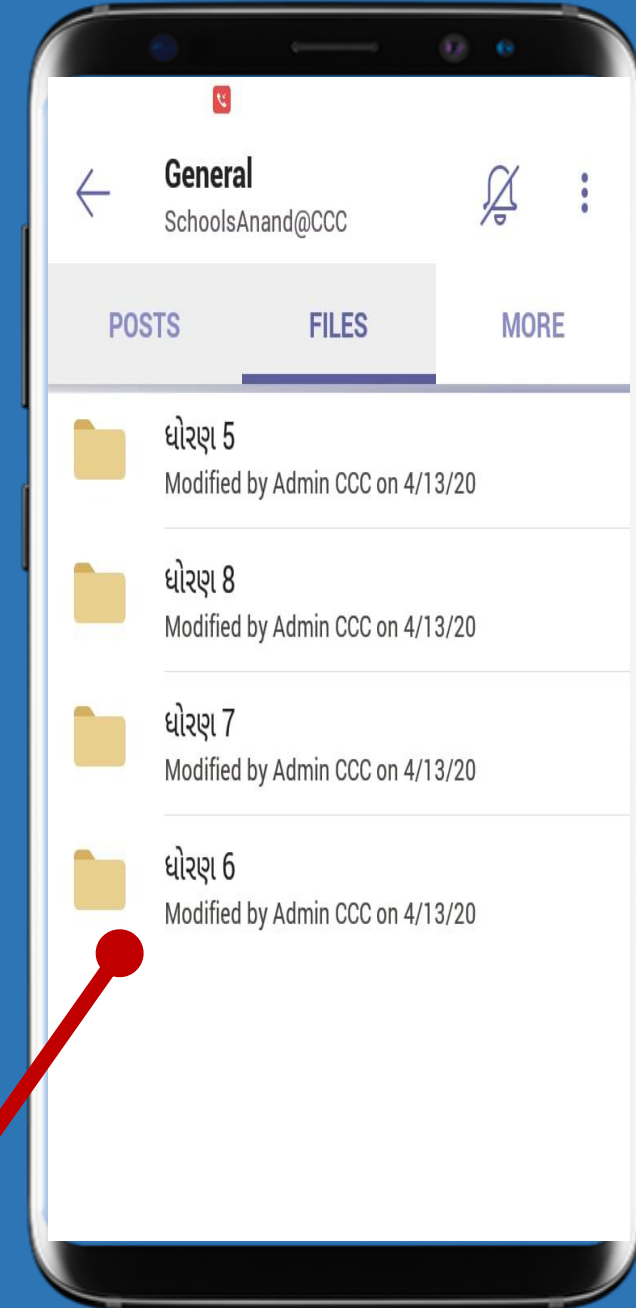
General
SchoolsAnand@CCC

POSTS
FILES
MORE

ધોરણ 5
Modified by Admin CCC on 4/13/20

ધોરણ 8
Modified by Admin CCC on 4/13/20

ધોરણ 7
Modified by Admin CCC on 4/13/20

ધોરણ 6
Modified by Admin CCC on 4/13/20